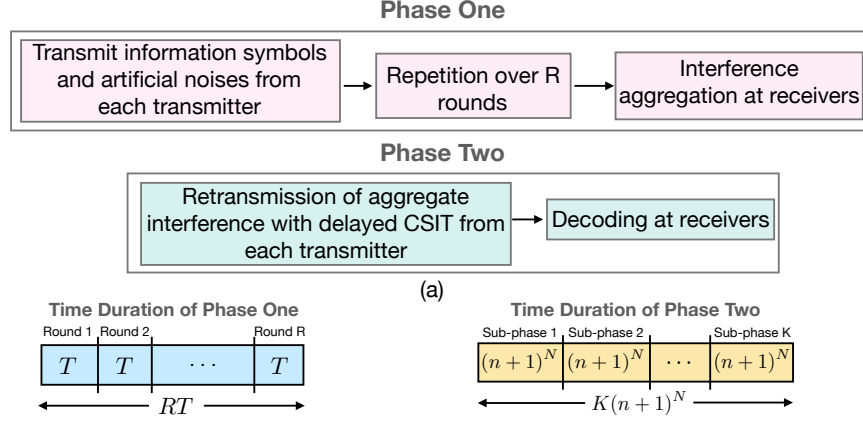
Phase One

Transmit information symbols and artificial noises from each transmitter

Repetition over R rounds

Interference aggregation at receivers

Phase Two

Retransmission of aggregate interference with delayed CSIT from each transmitter

Decoding at receivers

(a)

Time Duration of Phase One

Round 1 Round 2 Round R

$T$ $T$ $\cdots$ $T$

$RT$

Time Duration of Phase Two

Sub-phase 1 Sub-phase 2 Sub-phase K

$(n+1)^N$ $(n+1)^N$ $\cdots$ $(n+1)^N$

$K(n+1)^N$